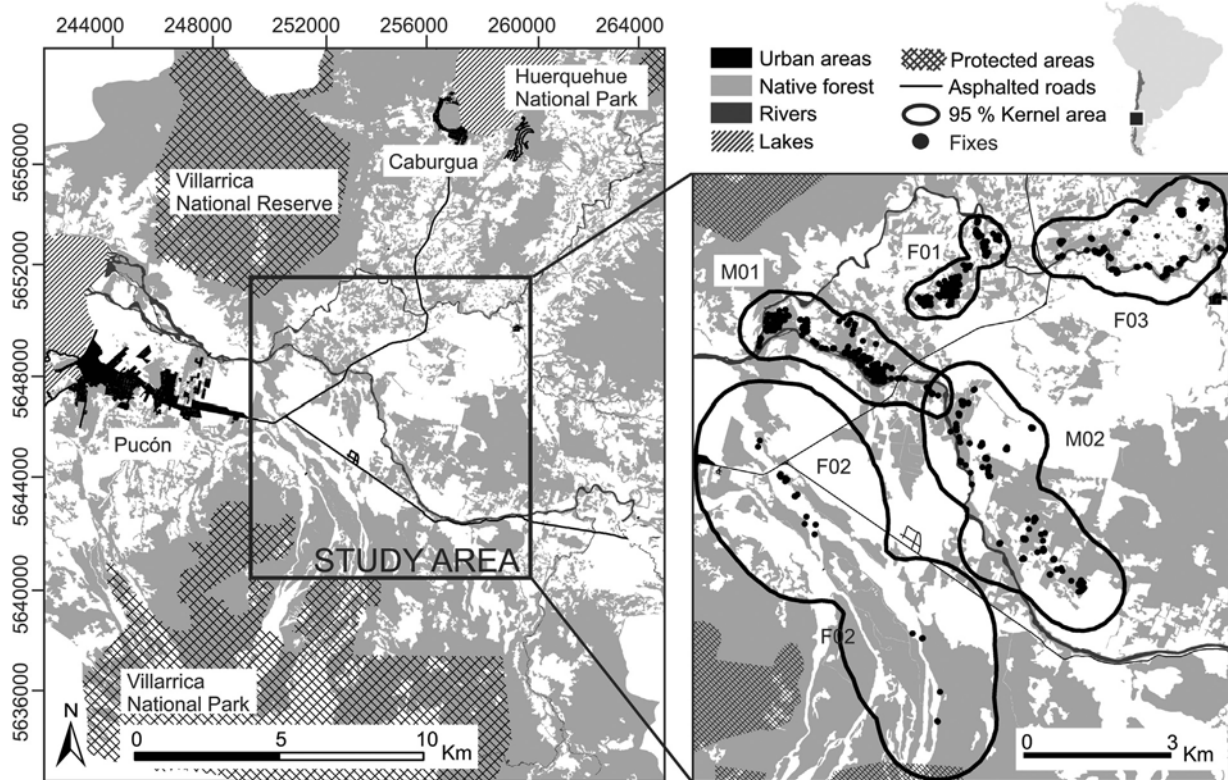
244000 248000 252000 256000 260000 264000

Urban areas
Native forest
Rivers
Lakes
Protected areas
Asphalted roads
95 % Kernel area
Fixes

Huerquehue National Park

Caburgua

Villarrica National Reserve

5656000
5652000
5648000
5644000
5640000
5636000

Pucón

STUDY AREA

Villarrica National Park

N

0 5 10 Km

F01
M01
F03
M02
F02
F02

0 3 Km